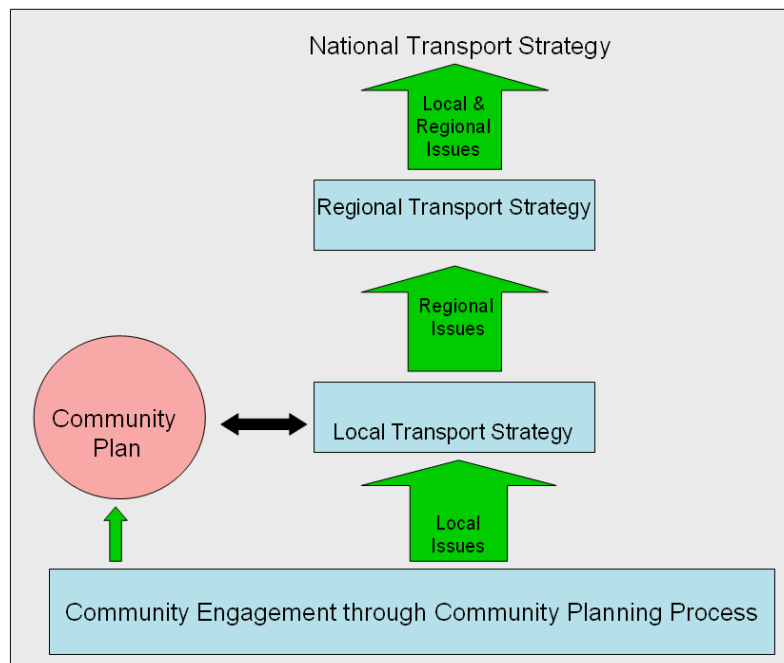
National Transport Strategy

Local & Regional Issues

Regional Transport Strategy

Regional Issues

Community Plan

Local Transport Strategy

Local Issues

Community Engagement through Community Planning Process